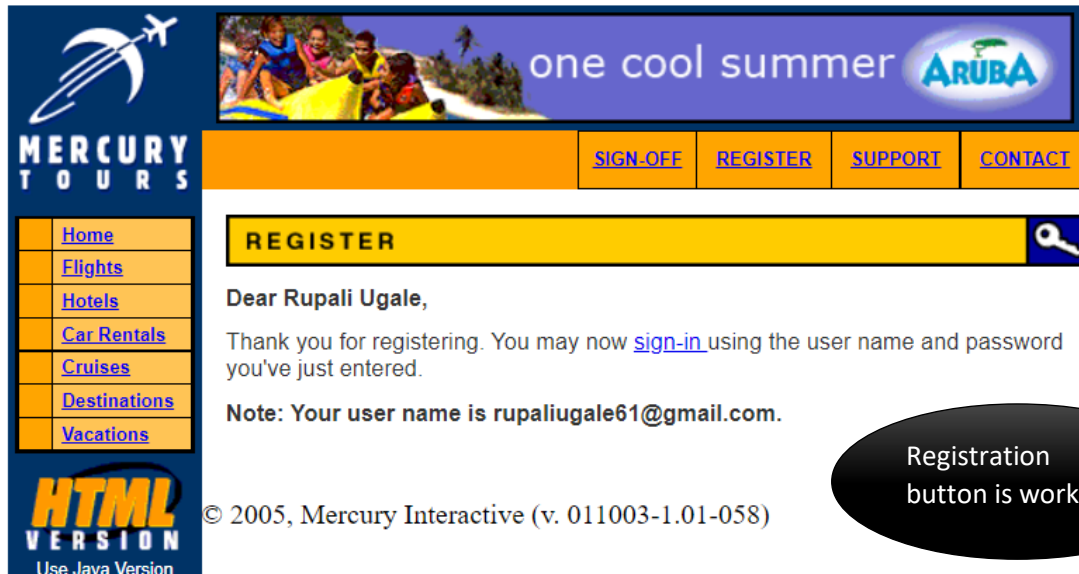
MERCURY TOURS

one cool summer ARUBA

SIGN-OFF | REGISTER | SUPPORT | CONTACT

Home
Flights
Hotels
Car Rentals
Cruises
Destinations
Vacations

REGISTER

Dear Rupali Ugale,

Thank you for registering. You may now sign-in using the user name and password you've just entered.

Note: Your user name is rupaliugale61@gmail.com.

Registration button is work

HTML VERSION

Use Java Version

© 2005, Mercury Interactive (v. 011003-1.01-058)